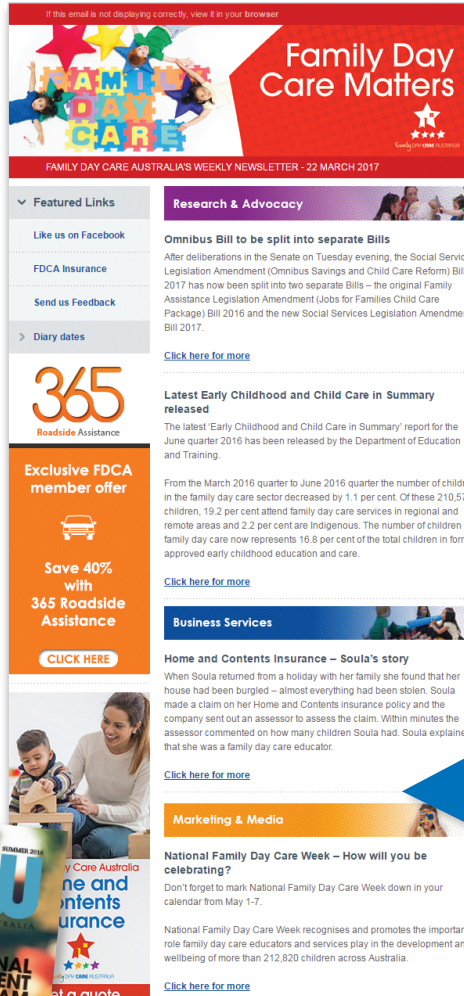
If this email is not displaying correctly, view it in your browser

FAMILY DAY CARE

Family Day Care Matters

Family DAY CARE AUSTRALIA

FAMILY DAY CARE AUSTRALIA'S WEEKLY NEWSLETTER - 22 MARCH 2017

Featured Links

Like us on Facebook

FDCA Insurance

Send us Feedback

Diary dates

365

Roadside Assistance

Exclusive FDCA member offer

Save 40% with 365 Roadside Assistance

CLICK HERE

SUMMER 2016

U

NAL
ENT

y Care Australia

me and
ontents
urance

Family DAY CARE AUSTRALIA

et a quote

Research & Advocacy

Omnibus Bill to be split into separate Bills

After deliberations in the Senate on Tuesday evening, the Social Servic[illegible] Legislation Amendment (Omnibus Savings and Child Care Reform) Bil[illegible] 2017 has now been split into two separate Bills – the original Family Assistance Legislation Amendment (Jobs for Families Child Care Package) Bill 2016 and the new Social Services Legislation Amendmen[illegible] Bill 2017.

Click here for more

Latest Early Childhood and Child Care in Summary released

The latest 'Early Childhood and Child Care in Summary' report for the June quarter 2016 has been released by the Department of Education and Training.

From the March 2016 quarter to June 2016 quarter the number of childr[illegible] in the family day care sector decreased by 1.1 per cent. Of these 210,57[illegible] children, 19.2 per cent attend family day care services in regional and remote areas and 2.2 per cent are Indigenous. The number of children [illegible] family day care now represents 16.8 per cent of the total children in form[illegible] approved early childhood education and care.

Click here for more

Business Services

Home and Contents Insurance – Soula's story

When Soula returned from a holiday with her family she found that her house had been burgled – almost everything had been stolen. Soula made a claim on her Home and Contents insurance policy and the company sent out an assessor to assess the claim. Within minutes the assessor commented on how many children Soula had. Soula explaine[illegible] that she was a family day care educator.

Click here for more

Marketing & Media

National Family Day Care Week – How will you be celebrating?

Don't forget to mark National Family Day Care Week down in your calendar from May 1-7.

National Family Day Care Week recognises and promotes the importan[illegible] role family day care educators and services play in the development an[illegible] wellbeing of more than 212,820 children across Australia.

Click here for more